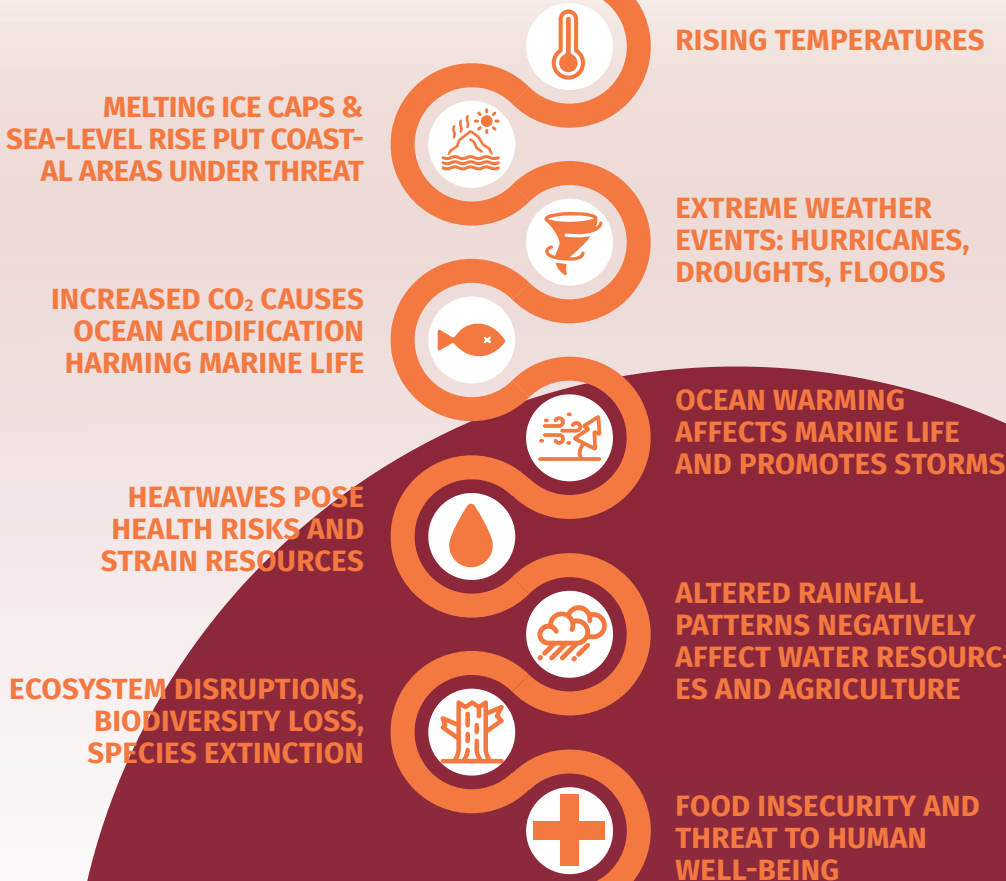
RISING TEMPERATURES

MELTING ICE CAPS & SEA-LEVEL RISE PUT COASTAL AREAS UNDER THREAT

EXTREME WEATHER EVENTS: HURRICANES, DROUGHTS, FLOODS

INCREASED $CO_2$ CAUSES OCEAN ACIDIFICATION HARMING MARINE LIFE

OCEAN WARMING AFFECTS MARINE LIFE AND PROMOTES STORMS

HEATWAVES POSE HEALTH RISKS AND STRAIN RESOURCES

ALTERED RAINFALL PATTERNS NEGATIVELY AFFECT WATER RESOURCES AND AGRICULTURE

ECOSYSTEM DISRUPTIONS, BIODIVERSITY LOSS, SPECIES EXTINCTION

FOOD INSECURITY AND THREAT TO HUMAN WELL-BEING